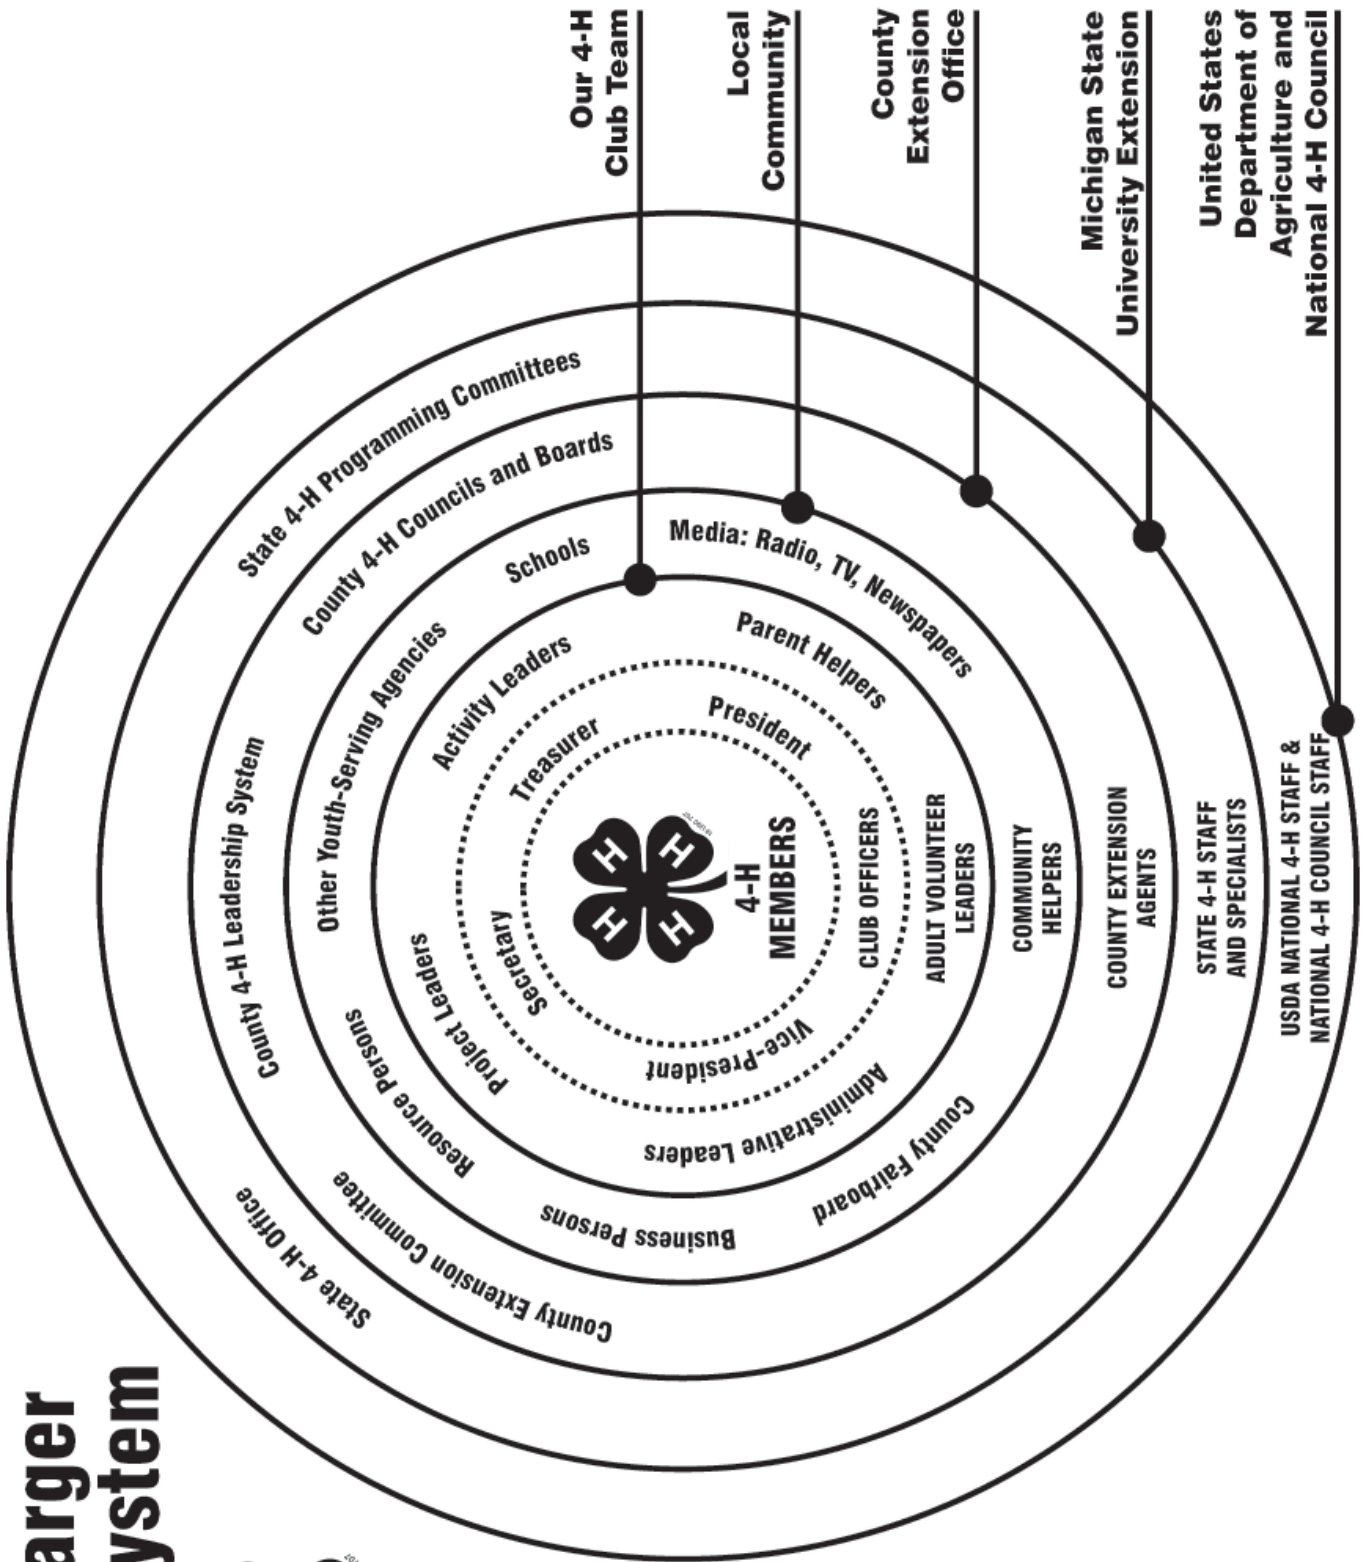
arger
ystem

Our 4-H Club Team

Local Community

County Extension Office

Michigan State University Extension

United States Department of Agriculture and National 4-H Council

4-H MEMBERS

President
Treasurer
Secretary
Vice-President
CLUB OFFICERS

Activity Leaders
Parent Helpers
Project Leaders
Administrative Leaders
ADULT VOLUNTEER LEADERS

Schools
Media: Radio, TV, Newspapers
Other Youth-Serving Agencies
Resource Persons
Business Persons
County Fairboard
COMMUNITY HELPERS

County 4-H Councils and Boards
County 4-H Leadership System
County Extension Committee
COUNTY EXTENSION AGENTS

State 4-H Programming Committees
State 4-H Office
STATE 4-H STAFF AND SPECIALISTS

USDA NATIONAL 4-H STAFF & NATIONAL 4-H COUNCIL STAFF